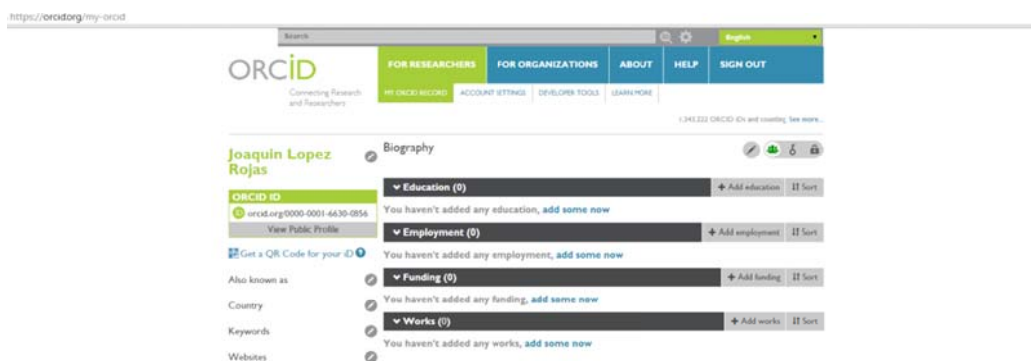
https://orcid.org/my-orcid

Search

English

ORCID

Connecting Research and Researchers

FOR RESEARCHERS FOR ORGANIZATIONS ABOUT HELP SIGN OUT

MY ORCID RECORD ACCOUNT SETTINGS DEVELOPER TOOLS LEARN MORE

1,343,222 ORCID iDs and counting. See more...

Joaquin Lopez Rojas

ORCID ID

orcid.org/0000-0001-6630-0856

View Public Profile

Get a QR Code for your iD

Also known as

Country

Keywords

Websites

Biography

Education (0)

+ Add education Sort

You haven't added any education, add some now

Employment (0)

+ Add employment Sort

You haven't added any employment, add some now

Funding (0)

+ Add funding Sort

You haven't added any funding, add some now

Works (0)

+ Add works Sort

You haven't added any works, add some now